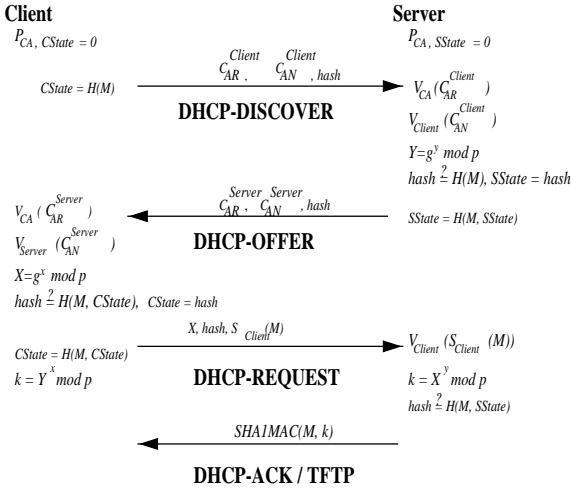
Client

Server

$P_{CA}$, $CState = 0$

$P_{CA}$, $SState = 0$

$C_{AR}^{Client}$, $C_{AN}^{Client}$, $hash$

$CState = H(M)$

DHCP-DISCOVER

$V_{CA}(C_{AR}^{Client})$

$V_{Client}(C_{AN}^{Client})$

$Y = g^y \bmod p$

$hash \stackrel{?}{=} H(M)$, $SState = hash$

$C_{AR}^{Server}$, $C_{AN}^{Server}$, $hash$

$V_{CA}(C_{AR}^{Server})$

$SState = H(M, SState)$

$V_{Server}(C_{AN}^{Server})$

DHCP-OFFER

$X = g^x \bmod p$

$hash \stackrel{?}{=} H(M, CState)$, $CState = hash$

$X$, $hash$, $S_{Client}(M)$

$CState = H(M, CState)$

$V_{Client}(S_{Client}(M))$

$k = Y^x \bmod p$

DHCP-REQUEST

$k = X^y \bmod p$

$hash \stackrel{?}{=} H(M, SState)$

$SHA1MAC(M, k)$

DHCP-ACK / TFTP